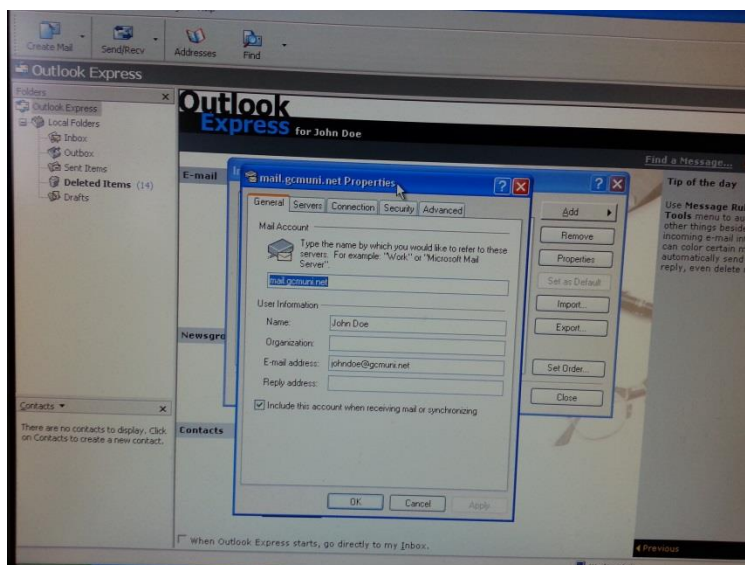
Create Mail
Send/Recv
Addresses
Find

Outlook Express

Folders
Outlook Express
Local Folders
Inbox
Outbox
Sent Items
Deleted Items (14)
Drafts

Contacts ▼
There are no contacts to display. Click on Contacts to create a new contact.

Outlook Express for John Doe

E-mail
Newsgro
Contacts

Find a Message...
Tip of the day
Use Message Ru
Tools menu to au
other things beside
incoming e-mail in
can color certain m
automatically send
reply, even delete

mail.gcmuni.net Properties

General | Servers | Connection | Security | Advanced

Mail Account
Type the name by which you would like to refer to these servers. For example: "Work" or "Microsoft Mail Server".
mail.gcmuni.net

User Information
Name: John Doe
Organization:
E-mail address: johndoe@gcmuni.net
Reply address:

Include this account when receiving mail or synchronizing

OK | Cancel | Apply

Add
Remove
Properties
Set as Default
Import...
Export...
Set Order...
Close

When Outlook Express starts, go directly to my Inbox.

Previous